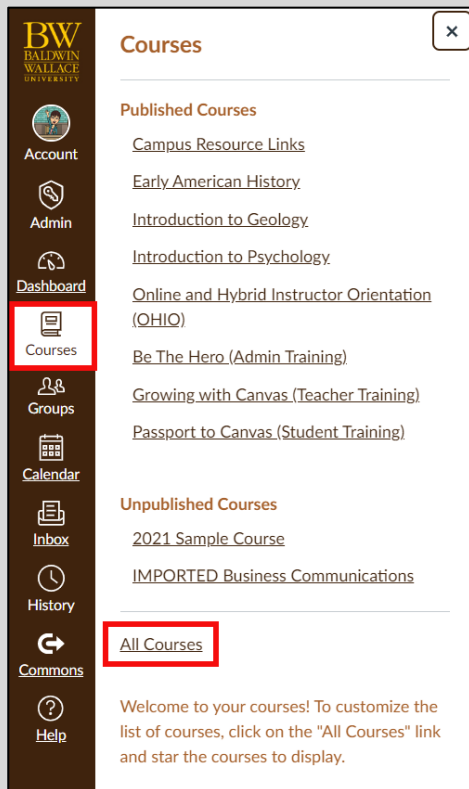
BW
BALDWIN
WALLACE
UNIVERSITY

Account

Admin

Dashboard

Courses

Groups

Calendar

Inbox

History

Commons

Help

Courses

Published Courses

Campus Resource Links

Early American History

Introduction to Geology

Introduction to Psychology

Online and Hybrid Instructor Orientation (OHIO)

Be The Hero (Admin Training)

Growing with Canvas (Teacher Training)

Passport to Canvas (Student Training)

Unpublished Courses

2021 Sample Course

IMPORTED Business Communications

All Courses

Welcome to your courses! To customize the list of courses, click on the "All Courses" link and star the courses to display.